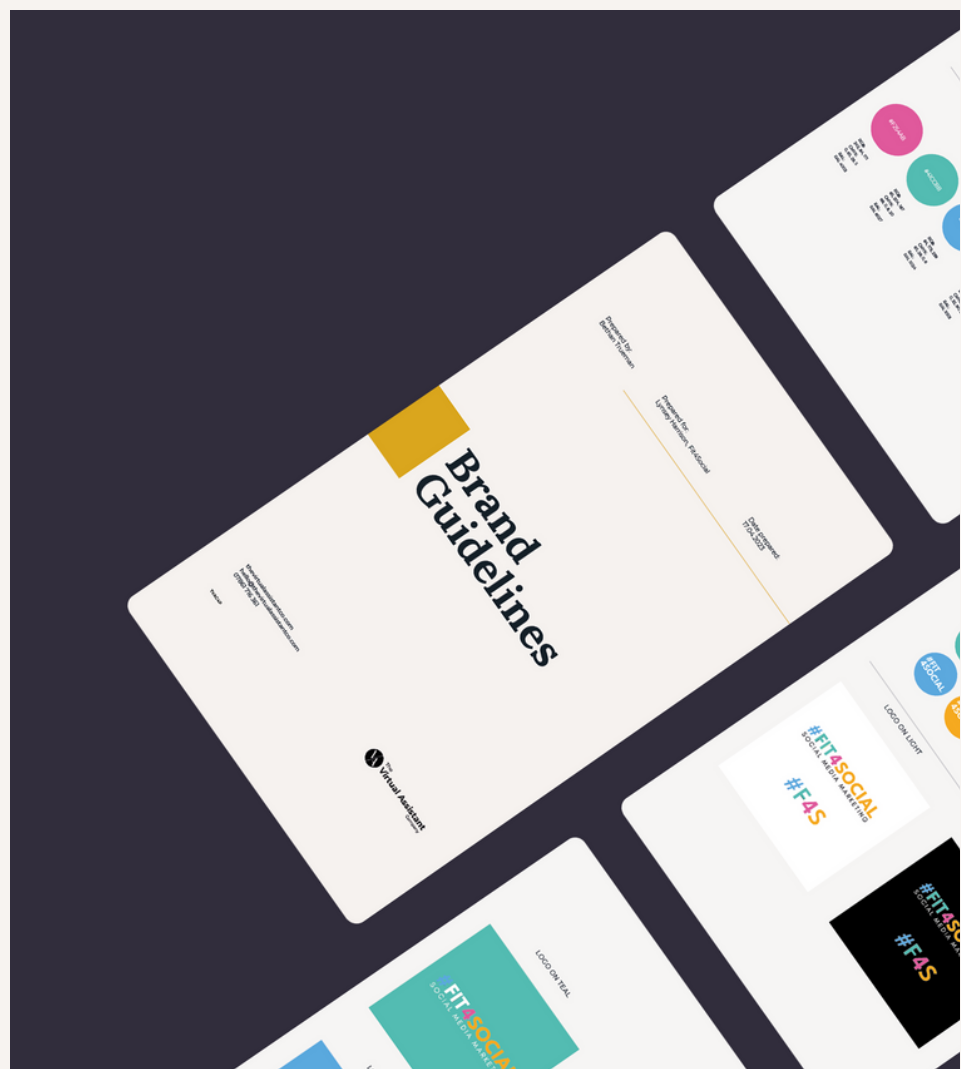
Brand Guidelines

Prepared by
Bethan Freeman

Prepared for
Lynsey Harrison, Fit4Social

Date prepared
17.04.2023

thevirtualassistantco.com
hello@thevirtualassistantco.com
07590 776 361

The Virtual Assistant Company

LOGO ON LIGHT

#FIT4SOCIAL
SOCIAL MEDIA MARKETING

#F4S

#FIT4SOCIAL
SOCIAL MEDIA MARKETING

#F4S

#FIT 4SOCIAL

LOGO ON TEAL

#FIT4SOCIAL
SOCIAL MEDIA MARKE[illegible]

#E25A9E

#4EC0B1